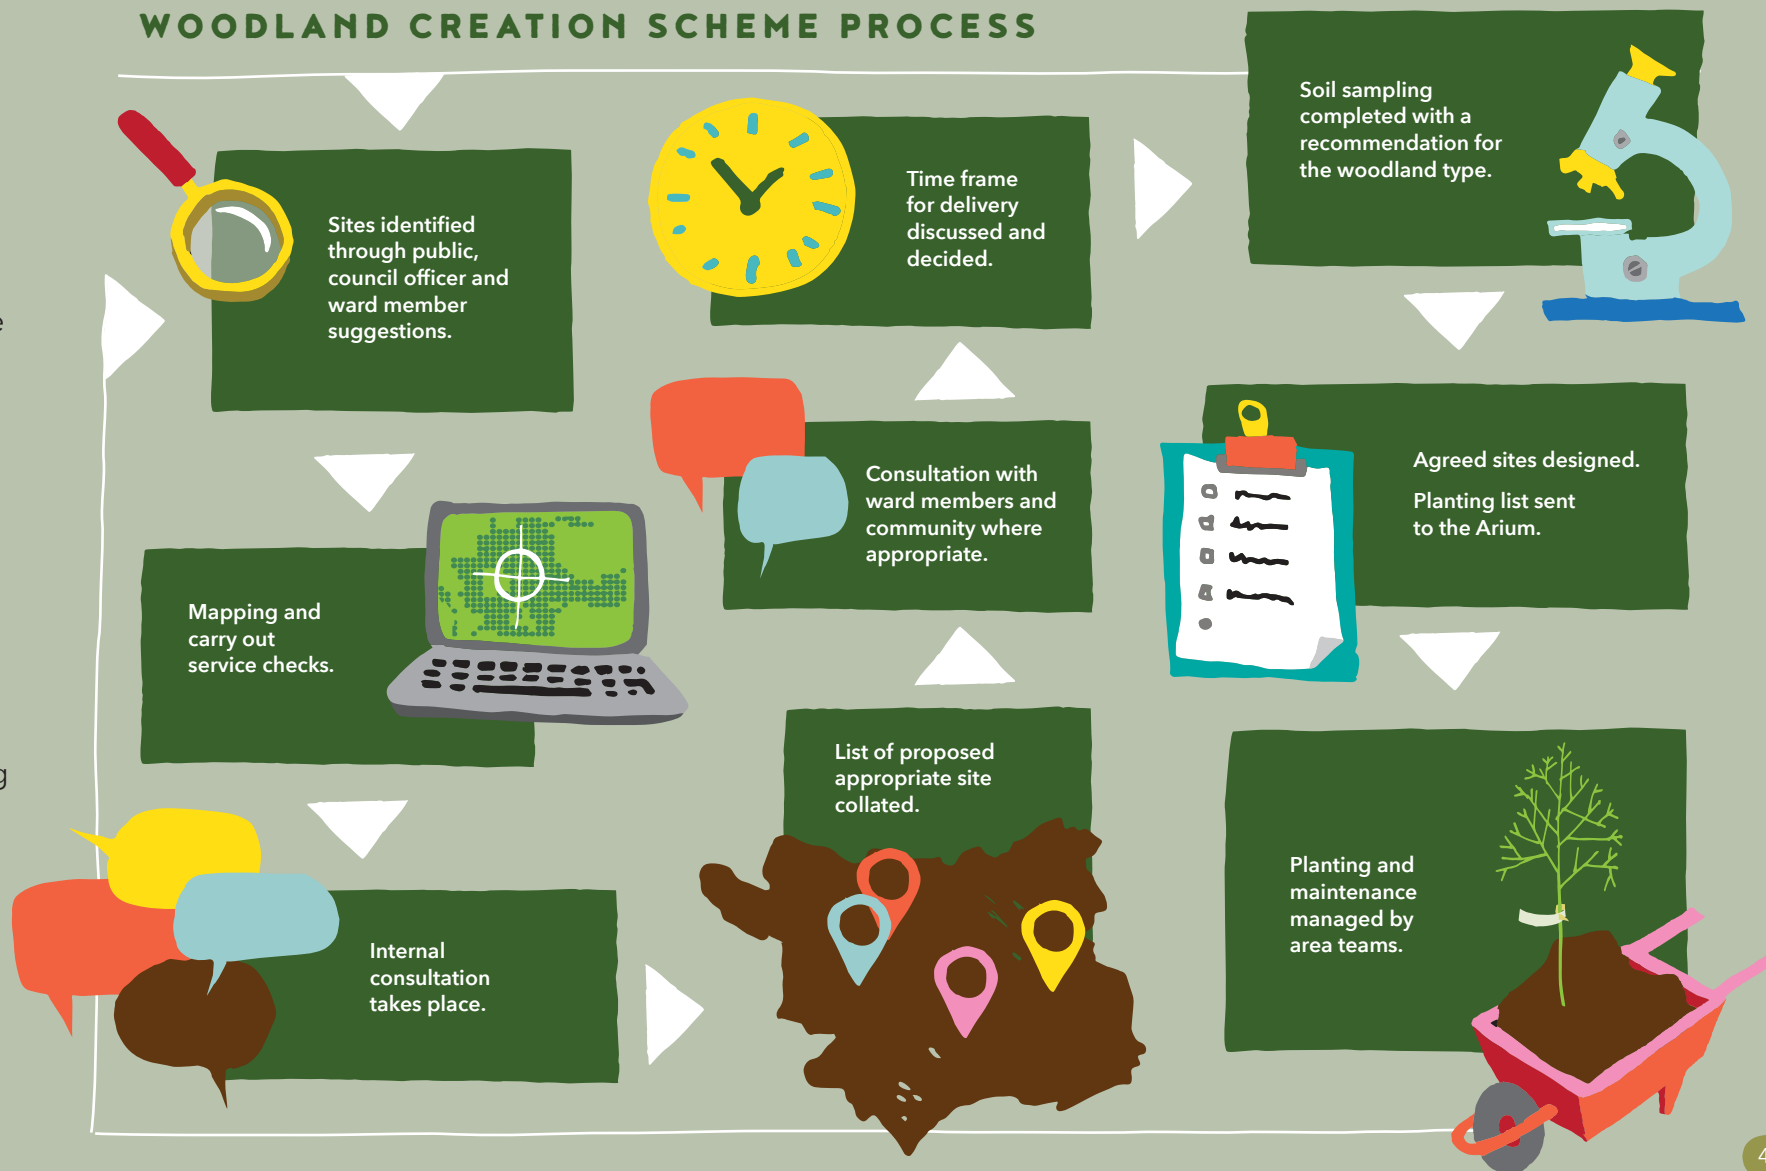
WOODLAND CREATION SCHEME PROCESS

Sites identified through public, council officer and ward member suggestions.

Mapping and carry out service checks.

Internal consultation takes place.

List of proposed appropriate site collated.

Consultation with ward members and community where appropriate.

Time frame for delivery discussed and decided.

Soil sampling completed with a recommendation for the woodland type.

Agreed sites designed.

Planting list sent to the Arium.

Planting and maintenance managed by area teams.